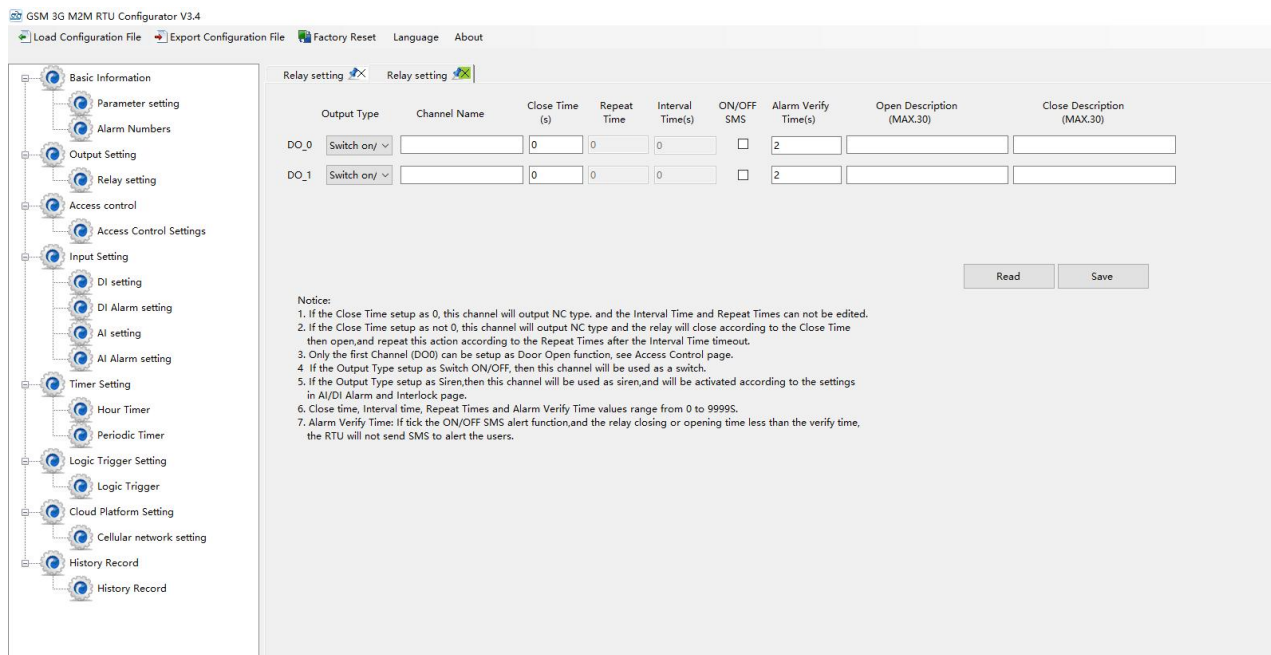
GSM 3G M2M RTU Configurator V3.4

Load Configuration File   Export Configuration File   Factory Reset   Language   About

Basic Information
Parameter setting
Alarm Numbers
Output Setting
Relay setting
Access control
Access Control Settings
Input Setting
DI setting
DI Alarm setting
AI setting
AI Alarm setting
Timer Setting
Hour Timer
Periodic Timer
Logic Trigger Setting
Logic Trigger
Cloud Platform Setting
Cellular network setting
History Record
History Record

Relay setting   Relay setting

| | Output Type | Channel Name | Close Time (s) | Repeat Time | Interval Time(s) | ON/OFF SMS | Alarm Verify Time(s) | Open Description (MAX.30) | Close Description (MAX.30) |
|---|---|---|---|---|---|---|---|---|---|
| DO_0 | Switch on/ | | 0 | 0 | 0 | | 2 | | |
| DO_1 | Switch on/ | | 0 | 0 | 0 | | 2 | | |

Read   Save

Notice:
1. If the Close Time setup as 0, this channel will output NC type. and the Interval Time and Repeat Times can not be edited.
2. If the Close Time setup as not 0, this channel will output NC type and the relay will close according to the Close Time then open,and repeat this action according to the Repeat Times after the Interval Time timeout.
3. Only the first Channel (DO0) can be setup as Door Open function, see Access Control page.
4 If the Output Type setup as Switch ON/OFF, then this channel will be used as a switch.
5. If the Output Type setup as Siren,then this channel will be used as siren,and will be activated according to the settings in AI/DI Alarm and Interlock page.
6. Close time, Interval time, Repeat Times and Alarm Verify Time values range from 0 to 9999S.
7. Alarm Verify Time: If tick the ON/OFF SMS alert function,and the relay closing or opening time less than the verify time, the RTU will not send SMS to alert the users.